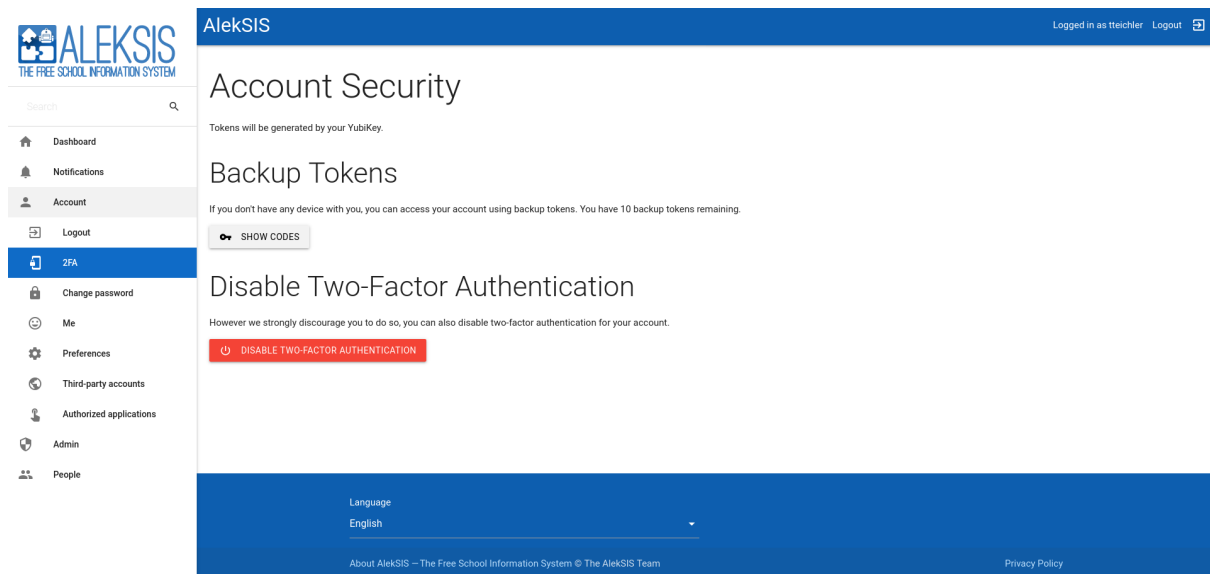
ALEKSIS
THE FREE SCHOOL INFORMATION SYSTEM

Search

Dashboard
Notifications
Account
Logout
2FA
Change password
Me
Preferences
Third-party accounts
Authorized applications
Admin
People

AlekSIS

Logged in as tteichler Logout

Account Security

Tokens will be generated by your YubiKey.

Backup Tokens

If you don't have any device with you, you can access your account using backup tokens. You have 10 backup tokens remaining.

SHOW CODES

Disable Two-Factor Authentication

However we strongly discourage you to do so, you can also disable two-factor authentication for your account.

DISABLE TWO-FACTOR AUTHENTICATION

Language
English

About AlekSIS — The Free School Information System © The AlekSIS Team

Privacy Policy